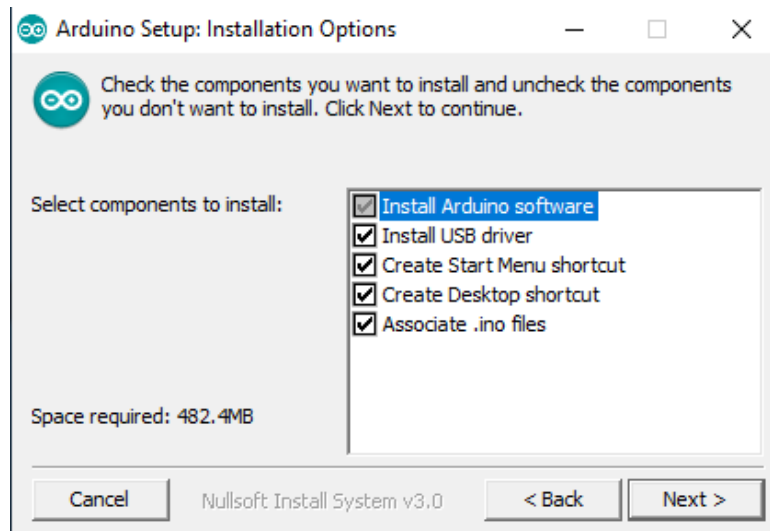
Arduino Setup: Installation Options

Check the components you want to install and uncheck the components you don't want to install. Click Next to continue.

Select components to install:

Install Arduino software
Install USB driver
Create Start Menu shortcut
Create Desktop shortcut
Associate .ino files

Space required: 482.4MB

Cancel
Nullsoft Install System v3.0
< Back
Next >